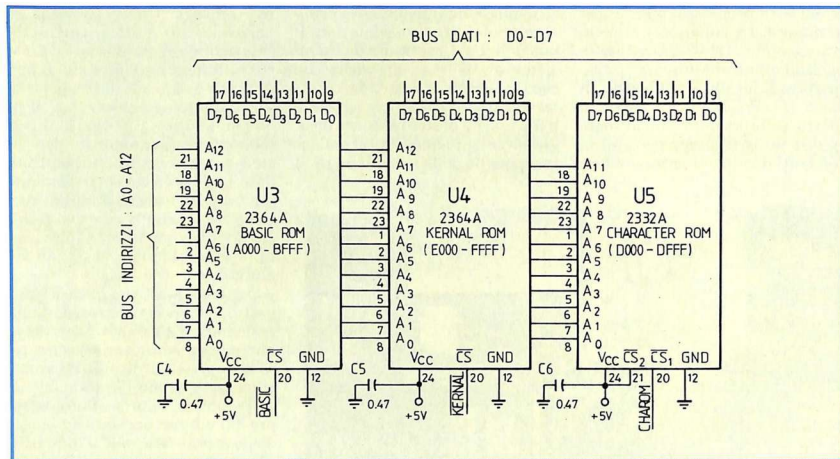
BUS DATI : D0 - D7

BUS INDIRIZZI : A0 - A12

17 16 15 14 13 11 10 9
$D_7$ $D_6$ $D_5$ $D_4$ $D_3$ $D_2$ $D_1$ $D_0$
U3
2364A
BASIC ROM
( A000 - BFFF )
$A_{12}$ $A_{11}$ $A_{10}$ $A_9$ $A_8$ $A_7$ $A_6$ $A_5$ $A_4$ $A_3$ $A_2$ $A_1$ $A_0$
21 18 19 22 23 1 2 3 4 5 6 7 8
$V_{CC}$ $\overline{CS}$ GND
24 20 12
C4
0.47
+5V
$\overline{BASIC}$

17 16 15 14 13 11 10 9
$D_7$ $D_6$ $D_5$ $D_4$ $D_3$ $D_2$ $D_1$ $D_0$
U4
2364A
KERNAL ROM
( E000 - FFFF )
$A_{12}$ $A_{11}$ $A_{10}$ $A_9$ $A_8$ $A_7$ $A_6$ $A_5$ $A_4$ $A_3$ $A_2$ $A_1$ $A_0$
21 18 19 22 23 1 2 3 4 5 6 7 8
$V_{CC}$ $\overline{CS}$ GND
24 20 12
C5
0.47
+5V
$\overline{KERNAL}$

17 16 15 14 13 11 10 9
$D_7$ $D_6$ $D_5$ $D_4$ $D_3$ $D_2$ $D_1$ $D_0$
U5
2332A
CHARACTER ROM
( D000 - DFFF )
$A_{11}$ $A_{10}$ $A_9$ $A_8$ $A_7$ $A_6$ $A_5$ $A_4$ $A_3$ $A_2$ $A_1$ $A_0$
18 19 22 23 1 2 3 4 5 6 7 8
$V_{CC}$ $\overline{CS_2}$ $\overline{CS_1}$ GND
24 21 20 12
C6
0.47
+5V
$\overline{CHAROM}$